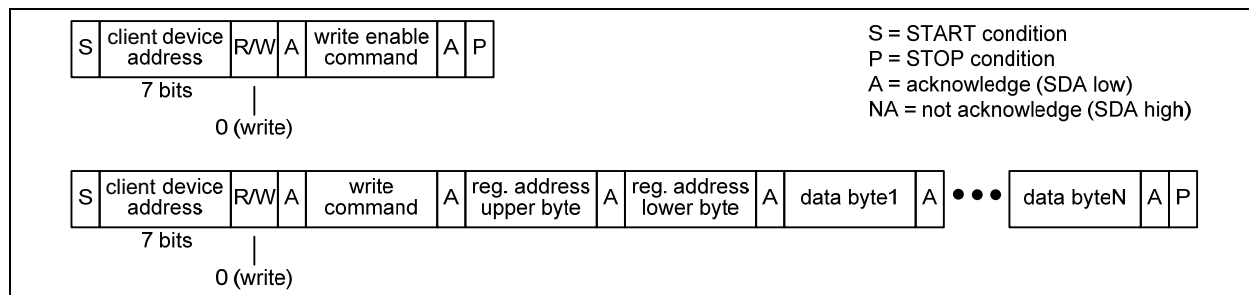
| S | client device address | R/W | A | write enable command | A | P |
|---|---|---|---|---|---|---|

7 bits

0 (write)

S = START condition
P = STOP condition
A = acknowledge (SDA low)
NA = not acknowledge (SDA high)

| S | client device address | R/W | A | write command | A | reg. address upper byte | A | reg. address lower byte | A | data byte1 | A | • • • | data byteN | A | P |
|---|---|---|---|---|---|---|---|---|---|---|---|---|---|---|---|

7 bits

0 (write)